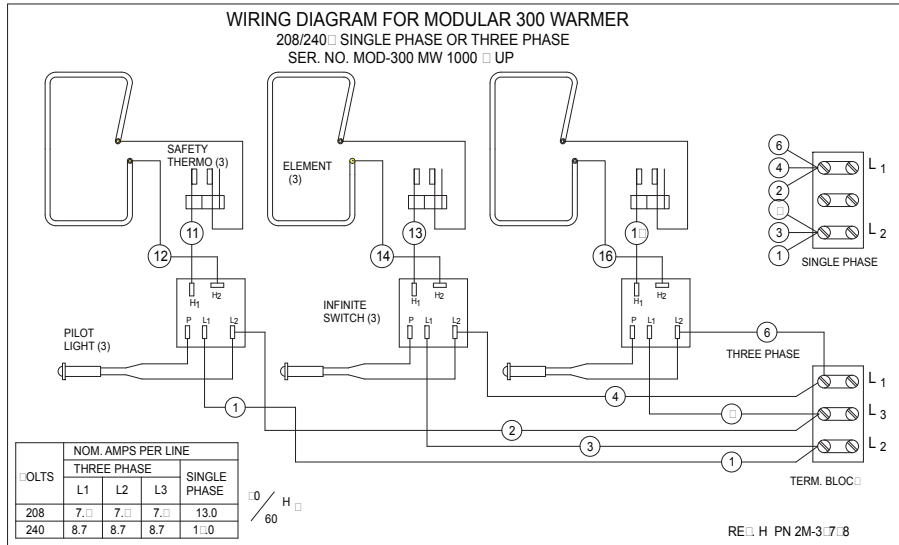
WIRING DIAGRAM FOR MODULAR 300 WARMER
208/240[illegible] SINGLE PHASE OR THREE PHASE
SER. NO. MOD-300 MW 1000 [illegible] UP

SAFETY THERMO (3)

ELEMENT (3)

11

13

1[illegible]

12

14

16

$H_1$ $H_2$

$H_1$ $H_2$

$H_1$ $H_2$

INFINITE SWITCH (3)

PILOT LIGHT (3)

P L1 L2

P L1 L2

P L1 L2

6

4

2

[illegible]

3

1

$L_1$

$L_2$

SINGLE PHASE

6

THREE PHASE

$L_1$

$L_3$

$L_2$

1

4

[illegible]

2

3

1

TERM. BLOC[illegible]

| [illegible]OLTS | NOM. AMPS PER LINE | | | |
|---|---|---|---|---|
| | THREE PHASE | | | SINGLE PHASE |
| | L1 | L2 | L3 | |
| 208 | 7.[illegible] | 7.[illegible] | 7.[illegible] | 13.0 |
| 240 | 8.7 | 8.7 | 8.7 | 1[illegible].0 |

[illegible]0 / 60 H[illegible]

RE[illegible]. H PN 2M-3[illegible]7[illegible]8